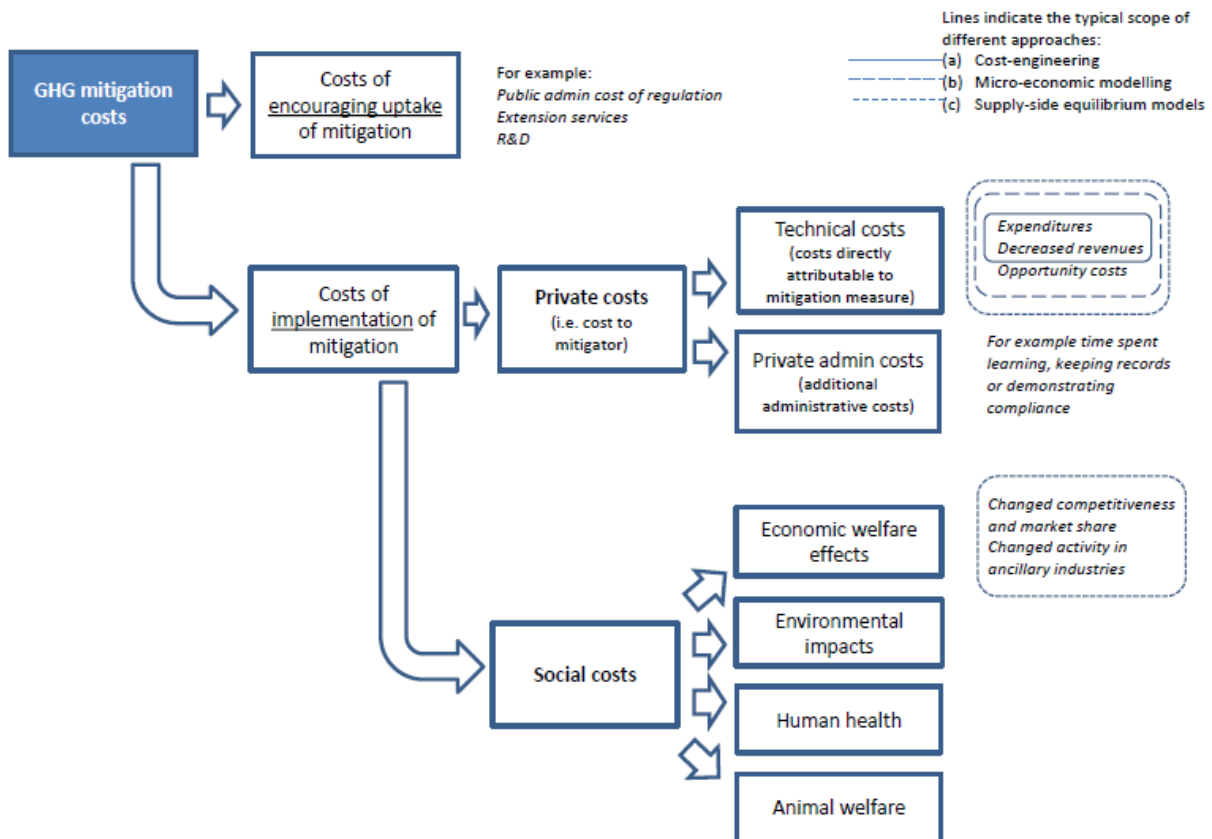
Lines indicate the typical scope of different approaches:
(a) Cost-engineering
(b) Micro-economic modelling
(c) Supply-side equilibrium models

GHG mitigation costs

Costs of encouraging uptake of mitigation

For example:
*Public admin cost of regulation*
*Extension services*
*R&D*

Costs of implementation of mitigation

Private costs (i.e. cost to mitigator)

Technical costs (costs directly attributable to mitigation measure)

*Expenditures*
*Decreased revenues*
*Opportunity costs*

Private admin costs (additional administrative costs)

*For example time spent learning, keeping records or demonstrating compliance*

Economic welfare effects

*Changed competitiveness and market share*
*Changed activity in ancillary industries*

Social costs

Environmental impacts

Human health

Animal welfare